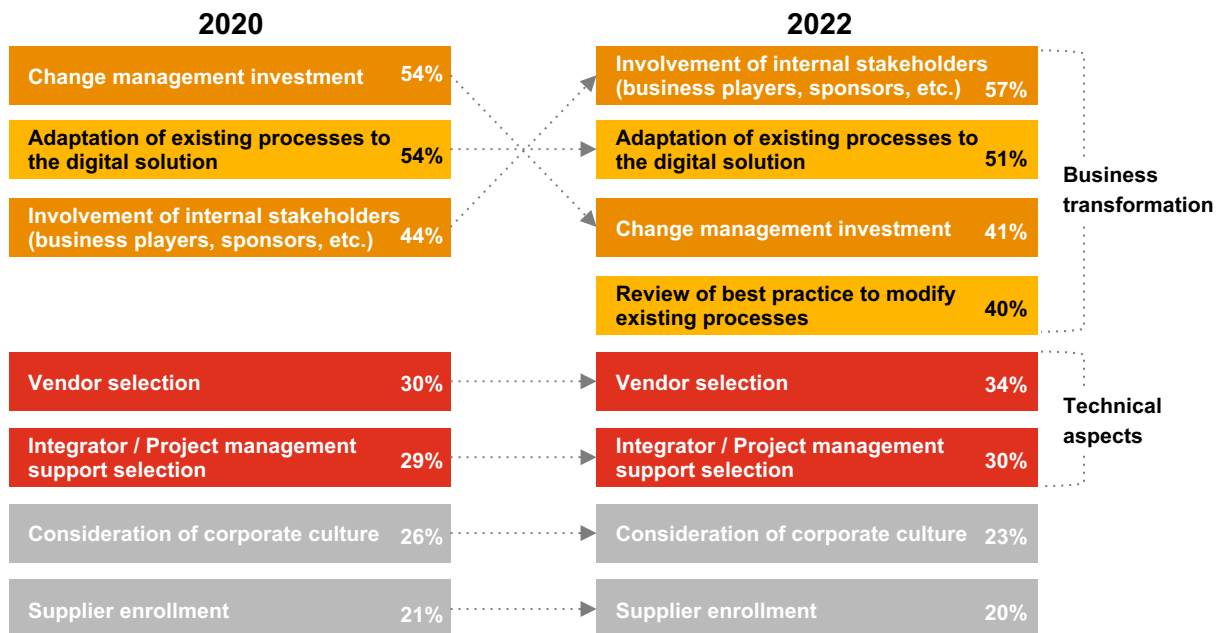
2020

Change management investment 54%

Adaptation of existing processes to the digital solution 54%

Involvement of internal stakeholders (business players, sponsors, etc.) 44%

Vendor selection 30%

Integrator / Project management support selection 29%

Consideration of corporate culture 26%

Supplier enrollment 21%

2022

Involvement of internal stakeholders (business players, sponsors, etc.) 57%

Adaptation of existing processes to the digital solution 51%

Change management investment 41%

Review of best practice to modify existing processes 40%

Vendor selection 34%

Integrator / Project management support selection 30%

Consideration of corporate culture 23%

Supplier enrollment 20%

Business transformation

Technical aspects